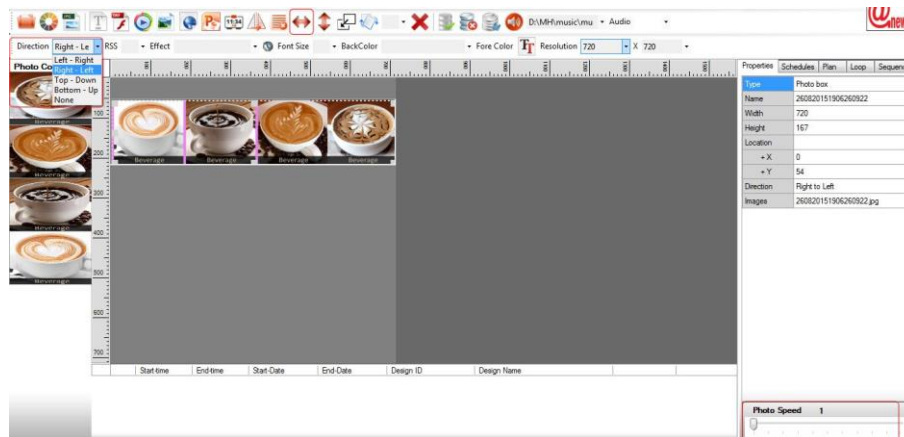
D:\MH\music\mu Audio

Direction Right - Le RSS Effect Font Size BackColor Fore Color Resolution 720 X 720

Photo Co
Left - Right
Right - Left
Top - Down
Bottom - Up
None

Beverage
Beverage
Beverage
Beverage

Beverage Beverage Beverage Beverage

100
200
300
400
500
600
700

| | Start-time | End-time | Start-Date | End-Date | Design ID | Design Name |
|---|---|---|---|---|---|---|

Properties Schedules Plan Loop Sequen

| Type | Photo box |
|---|---|
| Name | 260820151906260922 |
| Width | 720 |
| Height | 167 |
| Location | |
| + X | 0 |
| + Y | 54 |
| Direction | Right to Left |
| Images | 260820151906260922.jpg |

Photo Speed 1